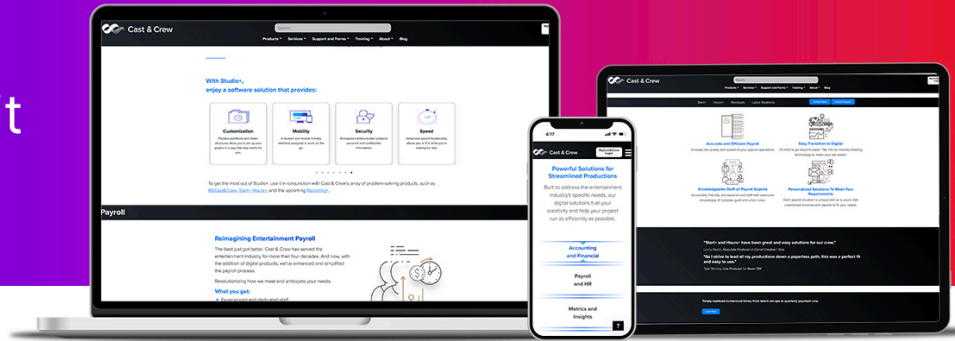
t

Cast & Crew

Products Services Support and Forms Training About Blog

With Studio+, enjoy a software solution that provides:

Customization

Mobility

Security

Speed

To get the most out of Studio+, use it in conjunction with Cast & Crew's array of problem-solving products, such as MyCast&Crew, Starth, Hours+, and the upcoming Reporting+.

Payroll

Reimagining Entertainment Payroll

The best just got better. Cast & Crew has served the entertainment industry for more than four decades. And now, with the addition of digital products, we've enhanced and simplified the payroll process.

Revolutionizing how we meet and anticipate your needs.

What you get:

4:17

Cast & Crew

Powerful Solutions for Streamlined Productions

Built to address the entertainment industry's specific needs, our digital solutions fuel your creativity and help your project run as efficiently as possible.

Accounting and Financial

Payroll and HR

Metrics and Insights

Cast & Crew

Accurate and Efficient Payroll

Easy Transition to Digital

Knowledgeable Staff of Payroll Experts

Personalized Solutions To Meet Your Requirements

"Start+ and Hours+ have been great and easy solutions for our crew."

"No I strive to lead all my productions down a paperless path, this was a perfect fit and easy to use."